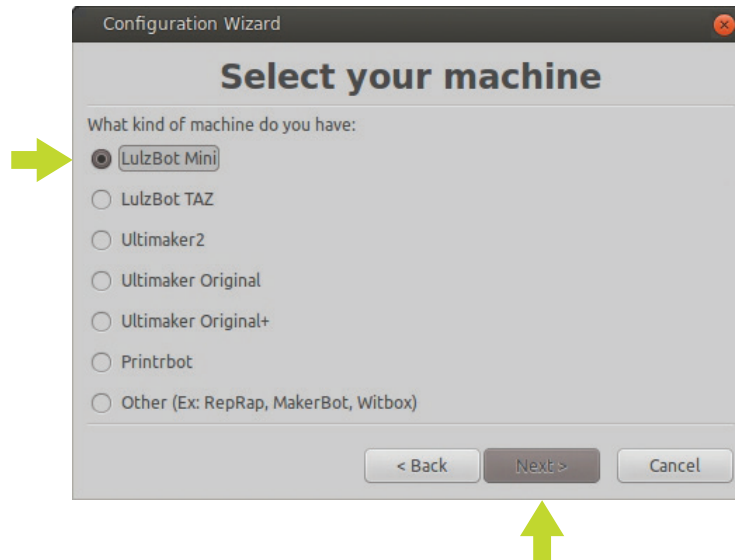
Configuration Wizard

Select your machine

What kind of machine do you have:

LulzBot Mini

LulzBot TAZ

Ultimaker2

Ultimaker Original

Ultimaker Original+

Printrbot

Other (Ex: RepRap, MakerBot, Witbox)

< Back

Next >

Cancel